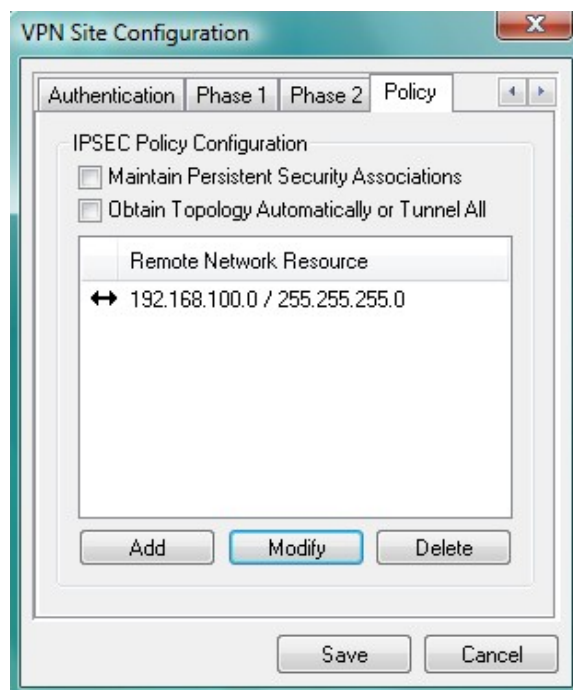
VPN Site Configuration

X

Authentication | Phase 1 | Phase 2 | Policy

IPSEC Policy Configuration

Maintain Persistent Security Associations

Obtain Topology Automatically or Tunnel All

Remote Network Resource

↔ 192.168.100.0 / 255.255.255.0

Add Modify Delete

Save Cancel